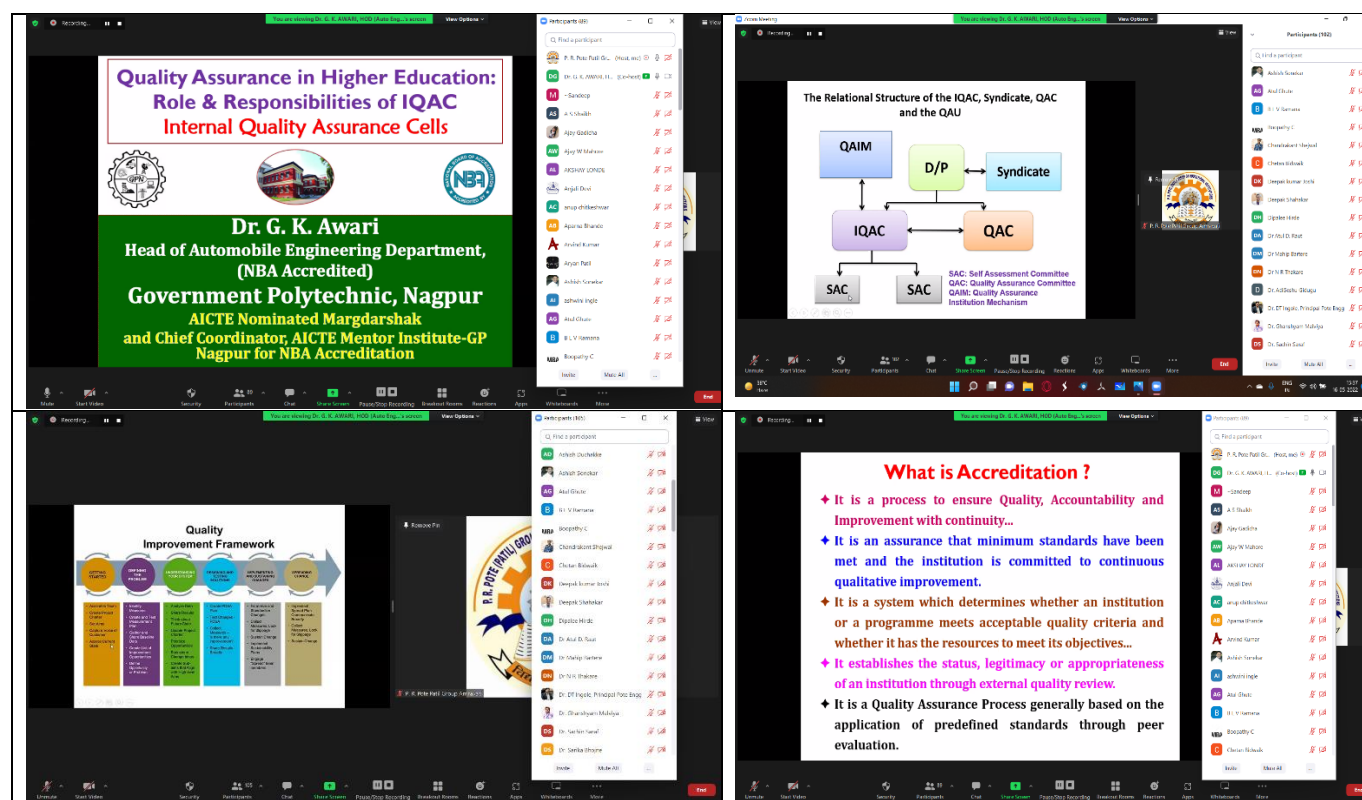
Recording...

You are viewing Dr. G. K. AWARI, HOD (Auto Eng...'s screen

View Options

Quality Assurance in Higher Education: Role & Responsibilities of IQAC

Internal Quality Assurance Cells

Dr. G. K. Awari

Head of Automobile Engineering Department, (NBA Accredited)

Government Polytechnic, Nagpur

AICTE Nominated Margdarshak and Chief Coordinator, AICTE Mentor Institute-GP Nagpur for NBA Accreditation

Participants (88)

Find a participant

P. R. Pote Patil G... (Host, me)

Dr. G. K. AWARI, H... (Co-host)

~Sandeep

A S Shaikh

Ajay Gadicha

Ajay W Mahore

AKSHAY LONDE

Anjali Devi

anup chitkeshwar

Aparna Bhande

Arvind Kumar

Aryan Patil

Ashish Sonekar

ashwini ingle

Atul Ghute

B L V Ramana

Boopathy C

Invite Mute All

Mute Start Video Security Participants Chat Share Screen Pause/Stop Recording Breakout Rooms Reactions Apps Whiteboards More End

Zoom Meeting

You are viewing Dr. G. K. AWARI, HOD (Auto Eng...'s screen

View Options

The Relational Structure of the IQAC, Syndicate, QAC and the QAU

QAIM

D/P

Syndicate

IQAC

QAC

SAC

SAC

SAC: Self Assessment Committee

QAC: Quality Assurance Committee

QAIM: Quality Assurance Institution Mechanism

Participants (102)

Find a participant

Ashish Sonekar

Atul Ghute

B L V Ramana

Boopathy C

Chandrakant Shejwal

Chetan Bidwaik

Deepak kumar Joshi

Deepak Shahekar

Dipalee Hinde

Dr Atul D. Raut

Dr Mahip Bartere

Dr N R Thakare

Dr Adilbashu Sikuppa

Dr. DT Ingole, Principal Pote Bagg

Dr. Ghanshyam Malviya

Dr. Sachin Sasal

Invite Mute All

Unmute Start Video Security Participants Chat Share Screen Pause/Stop Recording Reactions Apps Whiteboards More End

P. R. Pote Patil Group Amravati

Recording...

You are viewing Dr. G. K. AWARI, HOD (Auto Eng...'s screen

View Options

Quality Improvement Framework

Remove Pin

P. R. Pote Patil Group Amravati

Participants (105)

Find a participant

Ashish Dudhekke

Ashish Sonekar

Atul Ghute

B L V Ramana

Boopathy C

Chandrakant Shejwal

Chetan Bidwaik

Deepak kumar Joshi

Deepak Shahekar

Dipalee Hinde

Dr. Atul D. Raut

Dr. Mahip Bartere

Dr. N. R. Thakare

Dr. DT Ingole, Principal Pote Bagg

Dr. Ghanshyam Malviya

Dr. Sachin Sasal

Dr. Sarika Bhojne

Invite Mute All

Unmute Start Video Security Participants Chat Share Screen Pause/Stop Recording Breakout Rooms Reactions Apps Whiteboards More End

Recording...

You are viewing Dr. G. K. AWARI, HOD (Auto Eng...'s screen

View Options

What is Accreditation ?

✦ It is a process to ensure Quality, Accountability and Improvement with continuity...

✦ It is an assurance that minimum standards have been met and the institution is committed to continuous qualitative improvement.

✦ It is a system which determines whether an institution or a programme meets acceptable quality criteria and whether it has the resources to meet its objectives...

✦ It establishes the status, legitimacy or appropriateness of an institution through external quality review.

✦ It is a Quality Assurance Process generally based on the application of predefined standards through peer evaluation.

Participants (89)

Find a participant

P. R. Pote Patil G... (Host, me)

Dr. G. K. AWARI, H... (Co-host)

~Sandeep

A S Shaikh

Ajay Gadicha

Ajay W Mahore

AKSHAY LONDE

Anjali Devi

anup chitkeshwar

Aparna Bhande

Arvind Kumar

Ashish Sonekar

ashwini ingle

Atul Ghute

B L V Ramana

Boopathy C

Chetan Bidwaik

Invite Mute All

Unmute Start Video Security Participants Chat Share Screen Pause/Stop Recording Breakout Rooms Reactions Apps Whiteboards More End